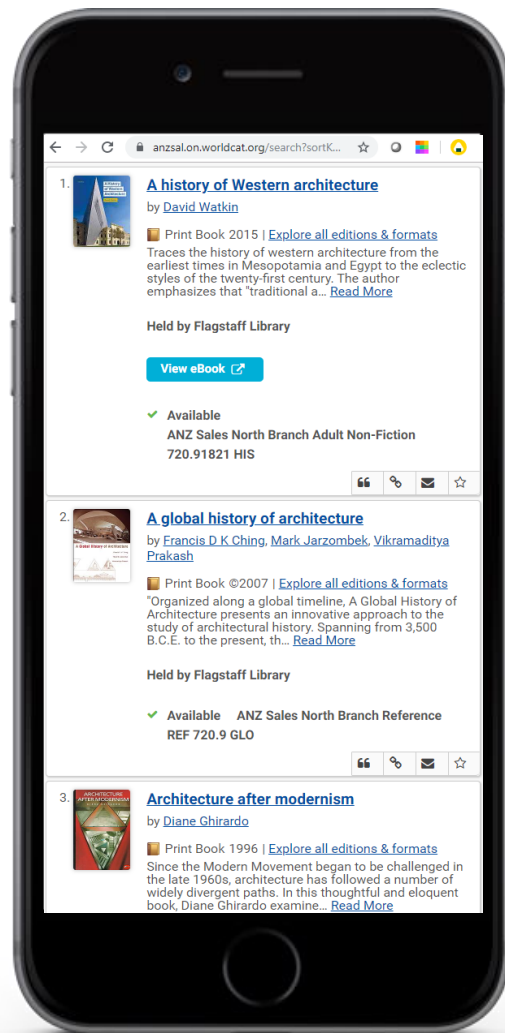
anzsal.on.worldcat.org/search?sortK...

1. A history of Western architecture

by David Watkin

Print Book 2015 | Explore all editions & formats

Traces the history of western architecture from the earliest times in Mesopotamia and Egypt to the eclectic styles of the twenty-first century. The author emphasizes that "traditional a... Read More

Held by Flagstaff Library

View eBook

Available
ANZ Sales North Branch Adult Non-Fiction
720.91821 HIS

2. A global history of architecture

by Francis D K Ching, Mark Jarzombek, Vikramaditya Prakash

Print Book ©2007 | Explore all editions & formats

"Organized along a global timeline, A Global History of Architecture presents an innovative approach to the study of architectural history. Spanning from 3,500 B.C.E. to the present, th... Read More

Held by Flagstaff Library

Available ANZ Sales North Branch Reference
REF 720.9 GLO

3. Architecture after modernism

by Diane Ghirardo

Print Book 1996 | Explore all editions & formats

Since the Modern Movement began to be challenged in the late 1960s, architecture has followed a number of widely divergent paths. In this thoughtful and eloquent book, Diane Ghirardo examine... Read More